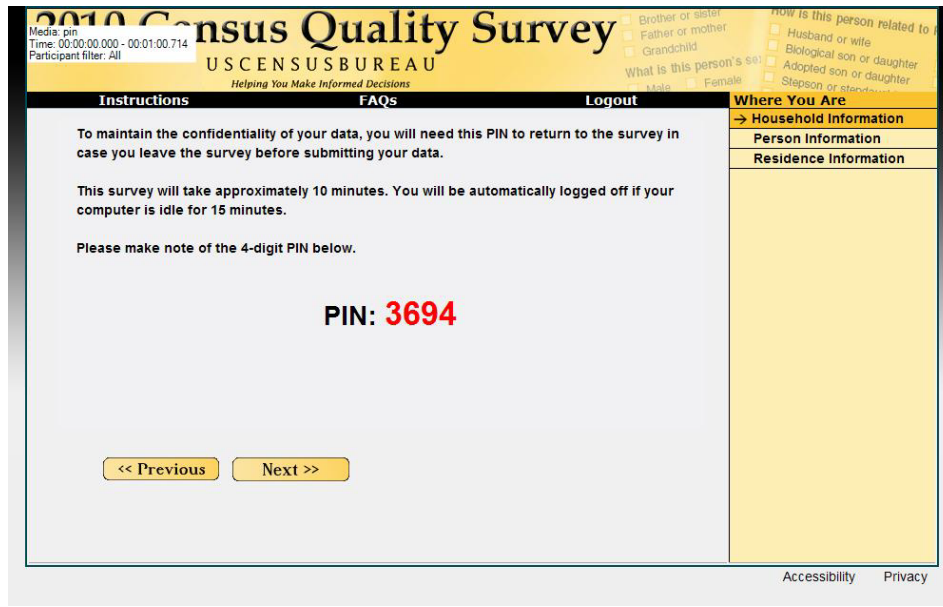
Media: pin
Time: 00:00:00.000 - 00:01:00.714
Participant filter: All

2010 Census Quality Survey
USCENSUSBUREAU
Helping You Make Informed Decisions

Brother or sister
Father or mother
Grandchild
What is this person's sex
Male Female
How is this person related to
Husband or wife
Biological son or daughter
Adopted son or daughter
Stepson or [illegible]

Instructions FAQs Logout

Where You Are
→ Household Information
Person Information
Residence Information

To maintain the confidentiality of your data, you will need this PIN to return to the survey in case you leave the survey before submitting your data.

This survey will take approximately 10 minutes. You will be automatically logged off if your computer is idle for 15 minutes.

Please make note of the 4-digit PIN below.

PIN: 3694

<< Previous Next >>

Accessibility Privacy